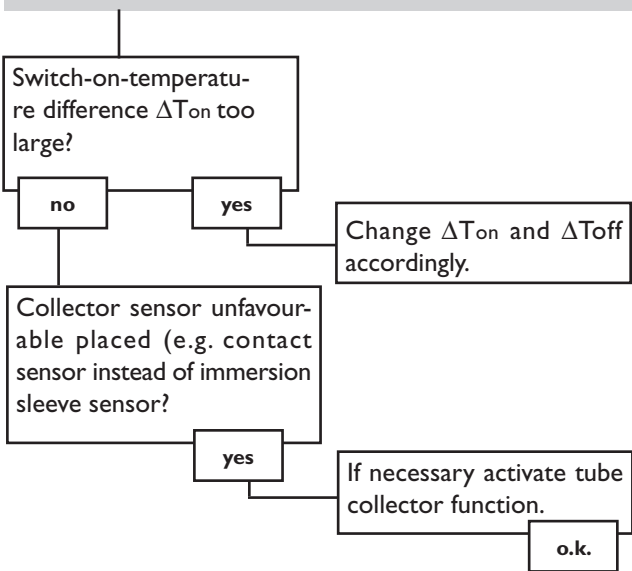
Switch-on-temperature difference $\Delta$Ton too large?

no

yes

Change $\Delta$Ton and $\Delta$Toff accordingly.

Collector sensor unfavourable placed (e.g. contact sensor instead of immersion sleeve sensor?

yes

If necessary activate tube collector function.

o.k.